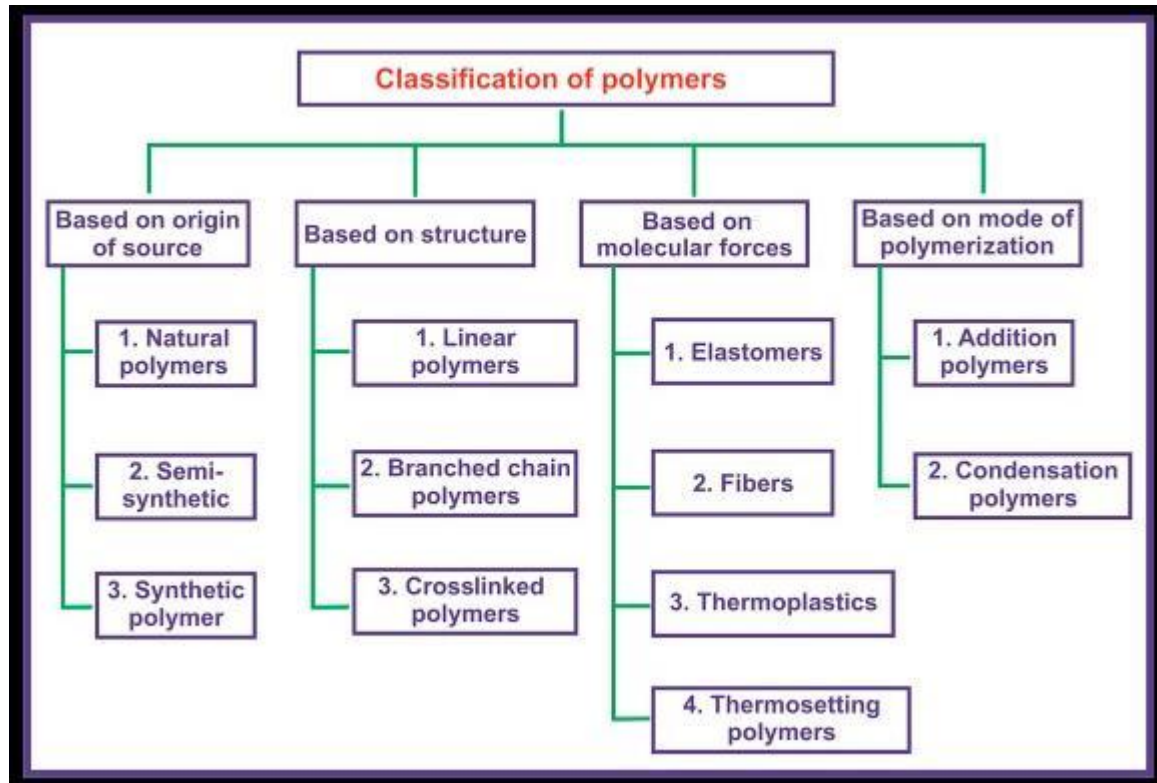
Classification of polymers

Based on origin of source

1. Natural polymers

2. Semi-synthetic

3. Synthetic polymer

Based on structure

1. Linear polymers

2. Branched chain polymers

3. Crosslinked polymers

Based on molecular forces

1. Elastomers

2. Fibers

3. Thermoplastics

4. Thermosetting polymers

Based on mode of polymerization

1. Addition polymers

2. Condensation polymers